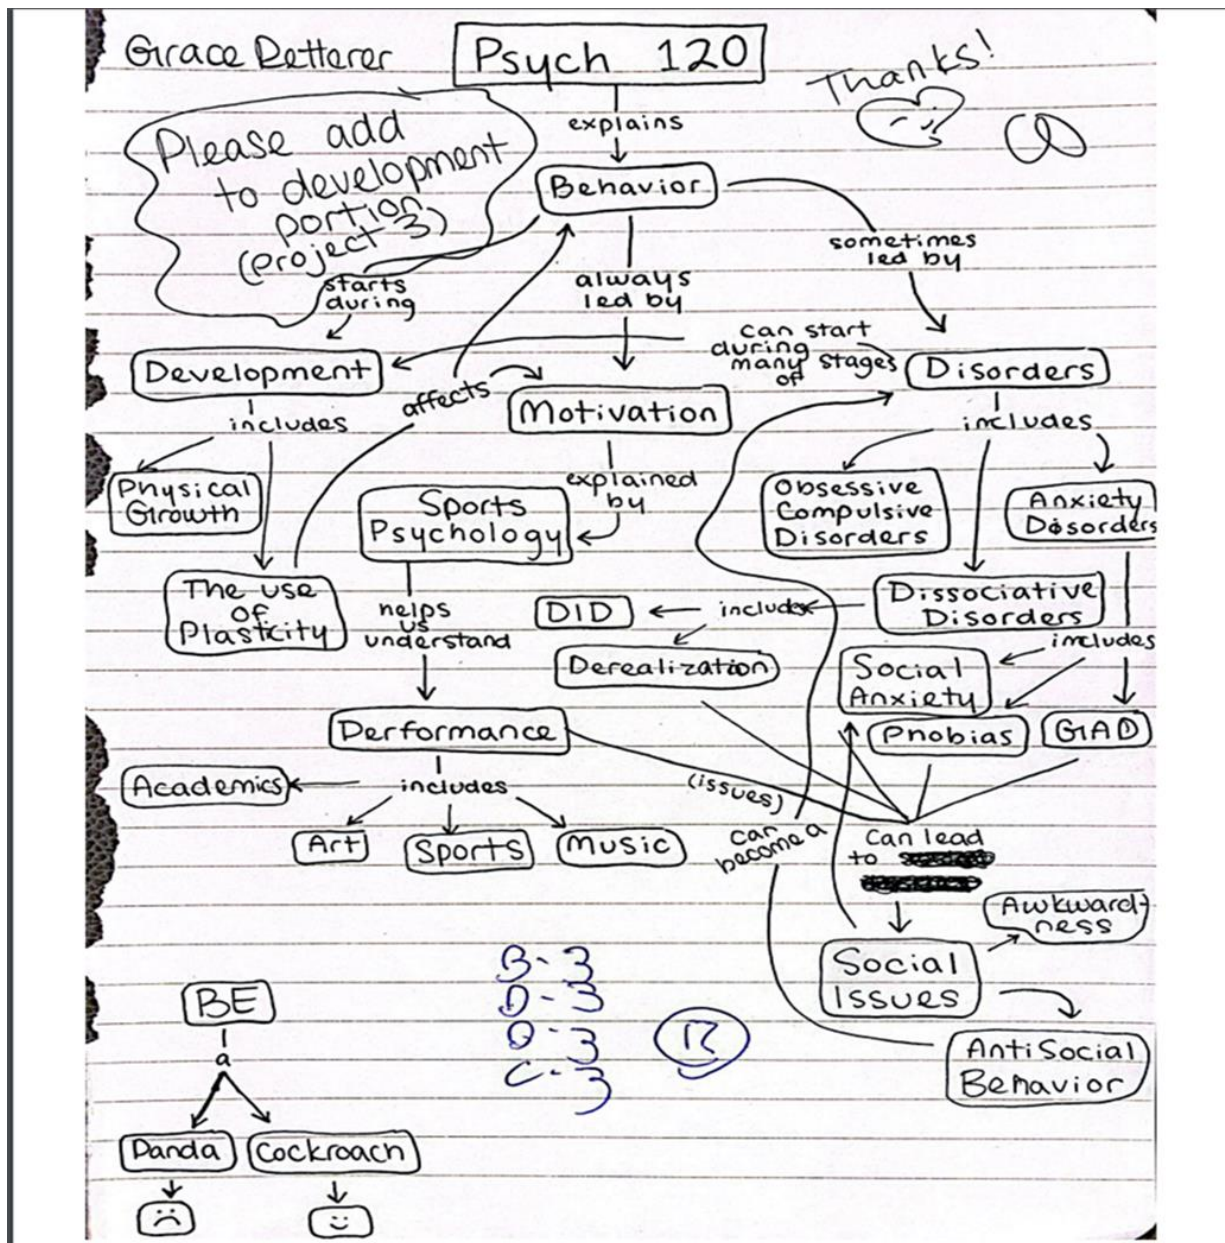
Grace Retterer

Psych 120

Thanks!

Please add to development portion (project 3)

explains

Behavior

sometimes led by

always led by

starts during

can start during many of stages

Development

affects

Motivation

Disorders

includes

includes

Physical Growth

explained by

Sports Psychology

Obsessive Compulsive Disorders

Anxiety Disorders

The use of Plasticity

helps us understand

DID

includes

Dissociative Disorders

Derealization

Social Anxiety

includes

Performance

Phobias

GAD

Academics

includes

(issues)

Art

Sports

Music

can become a

Can lead to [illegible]

Awkwardness

Social Issues

B-3
D-3
O-3
C-3

12

BE

a

Anti Social Behavior

Panda

Cockroach